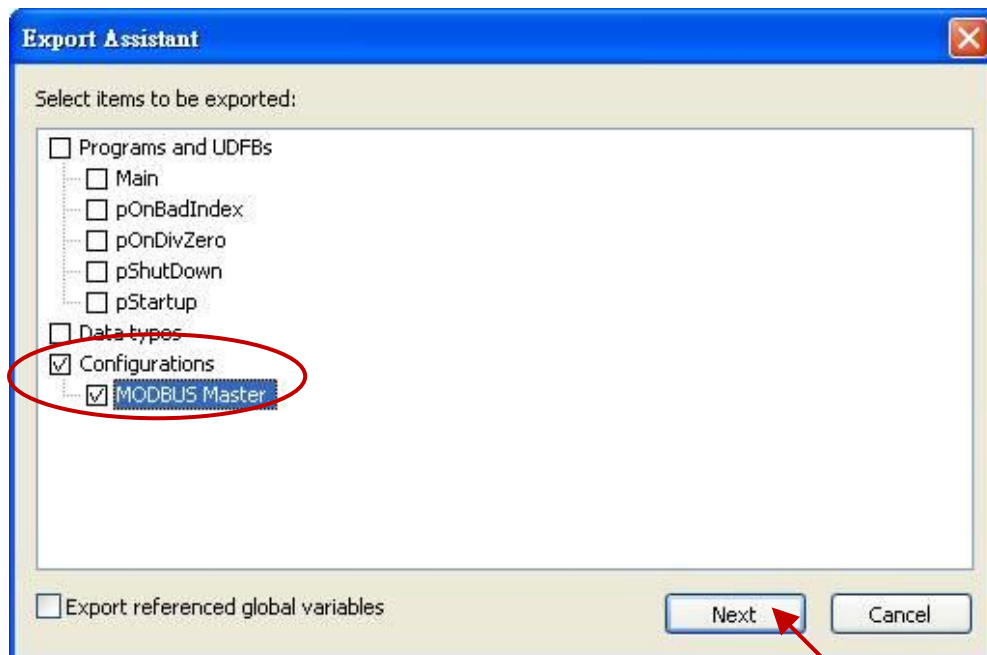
Export Assistant

Select items to be exported:

Programs and UDFBs
Main
pOnBadIndex
pOnDivZero
pShutDown
pStartup
Data types
Configurations
MODBUS Master

Export referenced global variables

Next
Cancel